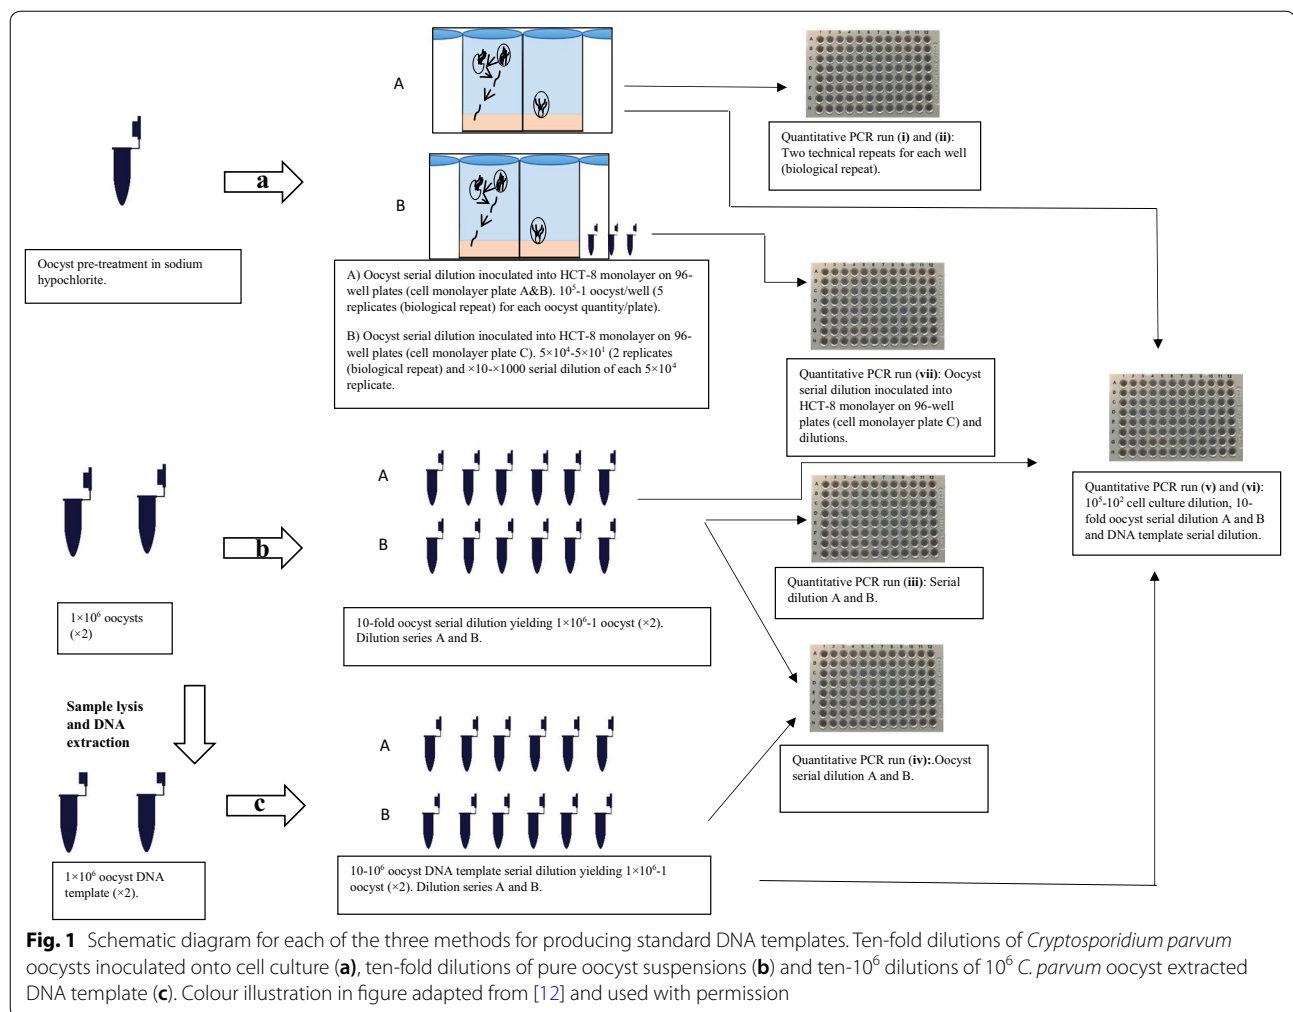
A

B

a

Oocyst pre-treatment in sodium hypochlorite.

A) Oocyst serial dilution inoculated into HCT-8 monolayer on 96-well plates (cell monolayer plate A&B). $10^5$-1 oocyst/well (5 replicates (biological repeat) for each oocyst quantity/plate).

B) Oocyst serial dilution inoculated into HCT-8 monolayer on 96-well plates (cell monolayer plate C). $5\times10^4$-$5\times10^1$ (2 replicates (biological repeat) and ×10-×1000 serial dilution of each $5\times10^4$ replicate.

Quantitative PCR run (**i**) and (**ii**): Two technical repeats for each well (biological repeat).

Quantitative PCR run (**vii**): Oocyst serial dilution inoculated into HCT-8 monolayer on 96-well plates (cell monolayer plate C) and dilutions.

Quantitative PCR run (**v**) and (**vi**): $10^5$-$10^2$ cell culture dilution, 10-fold oocyst serial dilution A and B and DNA template serial dilution.

b

A

B

$1\times10^6$ oocysts (×2)

10-fold oocyst serial dilution yielding $1\times10^6$-1 oocyst (×2). Dilution series A and B.

Quantitative PCR run (**iii**): Serial dilution A and B.

Sample lysis and DNA extraction

c

A

B

$1\times10^6$ oocyst DNA template (×2).

10-$10^6$ oocyst DNA template serial dilution yielding $1\times10^6$-1 oocyst (×2). Dilution series A and B.

Quantitative PCR run (**iv**):.Oocyst serial dilution A and B.

**Fig. 1** Schematic diagram for each of the three methods for producing standard DNA templates. Ten-fold dilutions of *Cryptosporidium parvum* oocysts inoculated onto cell culture (**a**), ten-fold dilutions of pure oocyst suspensions (**b**) and ten-$10^6$ dilutions of $10^6$ *C. parvum* oocyst extracted DNA template (**c**). Colour illustration in figure adapted from [12] and used with permission